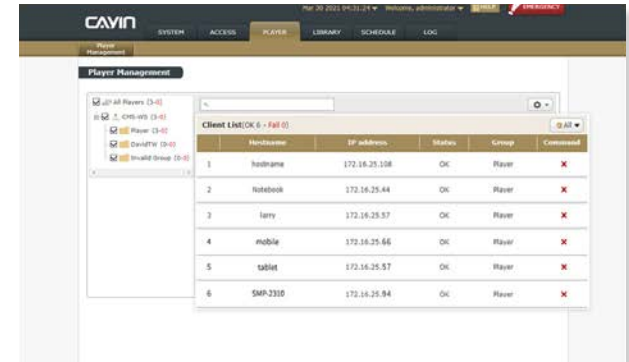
CAYIN

Mar 30 2021 04:31:24 ▾ Welcome, administrator ▾ HELP EMERGENCY

SYSTEM ACCESS PLAYER LIBRARY SCHEDULE LOG

Player Management

Player Management

All Players (5-0)
CMS-WS (5-0)
Player (5-0)
DavidTW (0-0)
Invalid Group (0-0)

Client List(OK 6 - Fail 0)

All ▾

| | Hostname | IP address | Status | Group | Command |
|---|---|---|---|---|---|
| 1 | hostname | 172.16.25.108 | OK | Player | ✖ |
| 2 | Notebook | 172.16.25.44 | OK | Player | ✖ |
| 3 | larry | 172.16.25.57 | OK | Player | ✖ |
| 4 | mobile | 172.16.25.66 | OK | Player | ✖ |
| 5 | tablet | 172.16.25.57 | OK | Player | ✖ |
| 6 | SMP-2310 | 172.16.25.94 | OK | Player | ✖ |